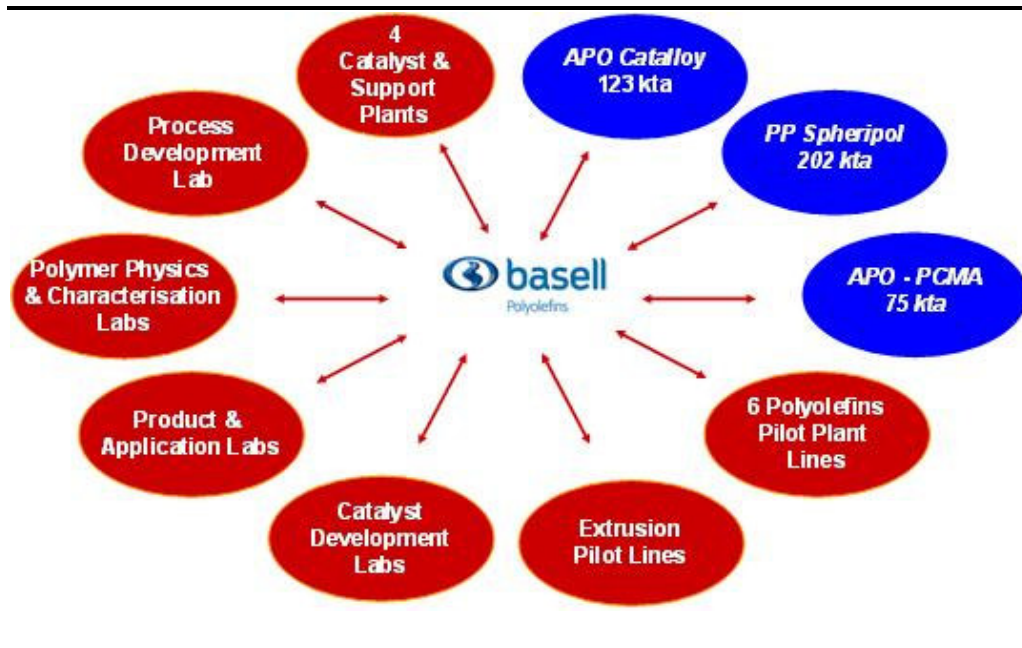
4 Catalyst & Support Plants

APO Catalloy 123 kta

PP Spheripol 202 kta

Process Development Lab

basell
Polyolefins

Polymer Physics & Characterisation Labs

APO - PCMA 75 kta

Product & Application Labs

6 Polyolefins Pilot Plant Lines

Catalyst Development Labs

Extrusion Pilot Lines